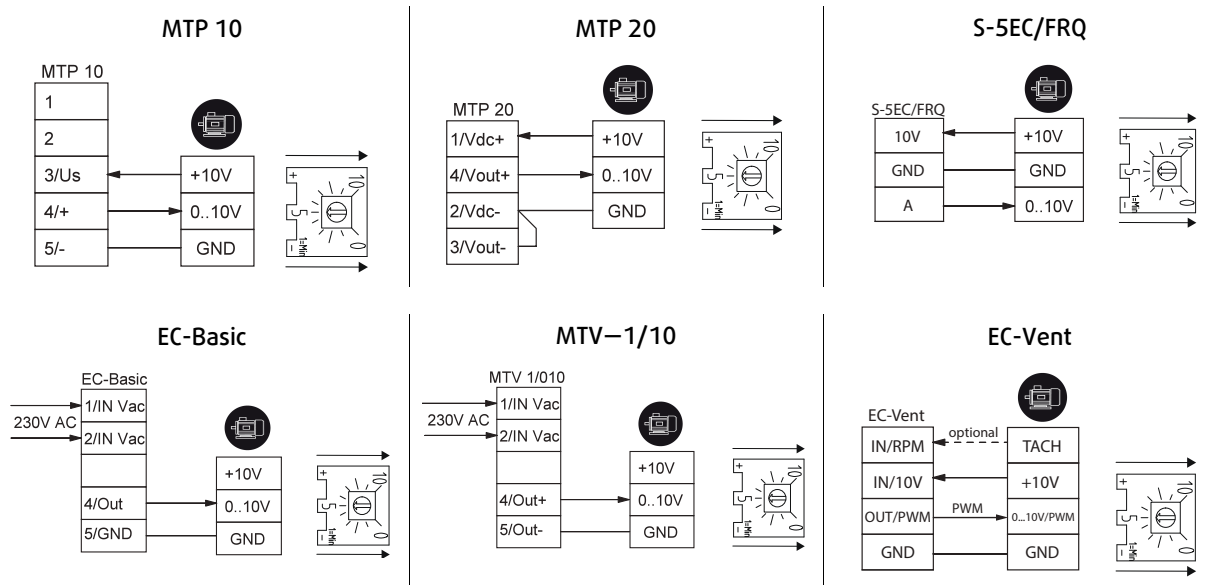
MTP 10

MTP 10
1
2
3/Us
4/+
5/-

+10V
0..10V
GND

+
10
5
0
1=Min
-

MTP 20

MTP 20
1/Vdc+
4/Vout+
2/Vdc-
3/Vout-

+10V
0..10V
GND

+
10
5
0
1=Min
-

S-5EC/FRQ

S-5EC/FRQ
10V
GND
A

+10V
GND
0..10V

+
10
5
0
1=Min
-

EC-Basic

EC-Basic
230V AC
1/IN Vac
2/IN Vac

4/Out
5/GND

+10V
0..10V
GND

+
10
5
0
1=Min
-

MTV—1/10

MTV 1/010
230V AC
1/IN Vac
2/IN Vac

4/Out+
5/Out-

+10V
0..10V
GND

+
10
5
0
1=Min
-

EC-Vent

EC-Vent
IN/RPM
IN/10V
OUT/PWM
GND

optional
PWM

TACH
+10V
0...10V/PWM
GND

+
10
5
0
1=Min
-